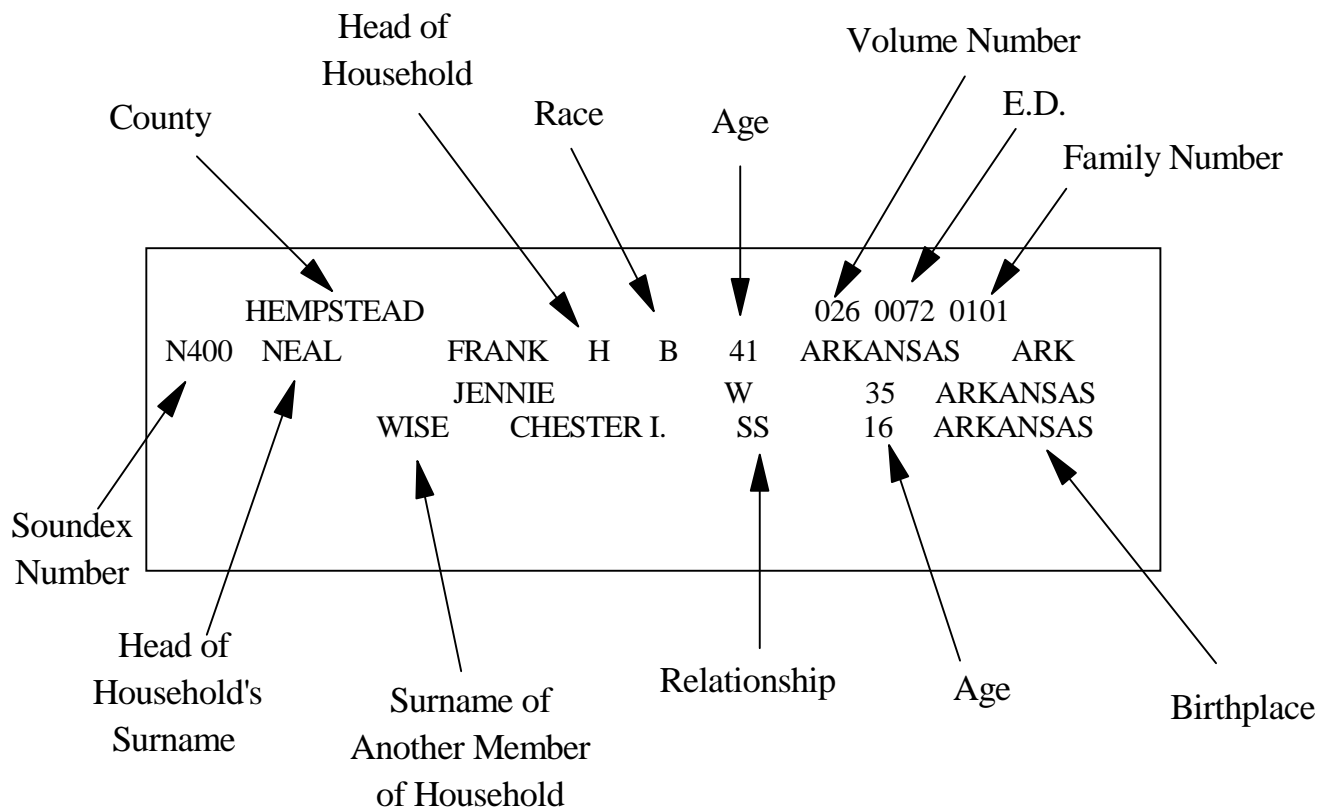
Head of Household

Volume Number

E.D.

County

Race

Age

Family Number

HEMPSTEAD 026 0072 0101
N400 NEAL FRANK H B 41 ARKANSAS ARK
JENNIE W 35 ARKANSAS
WISE CHESTER I. SS 16 ARKANSAS

Soundex Number

Head of Household's Surname

Surname of Another Member of Household

Relationship

Age

Birthplace